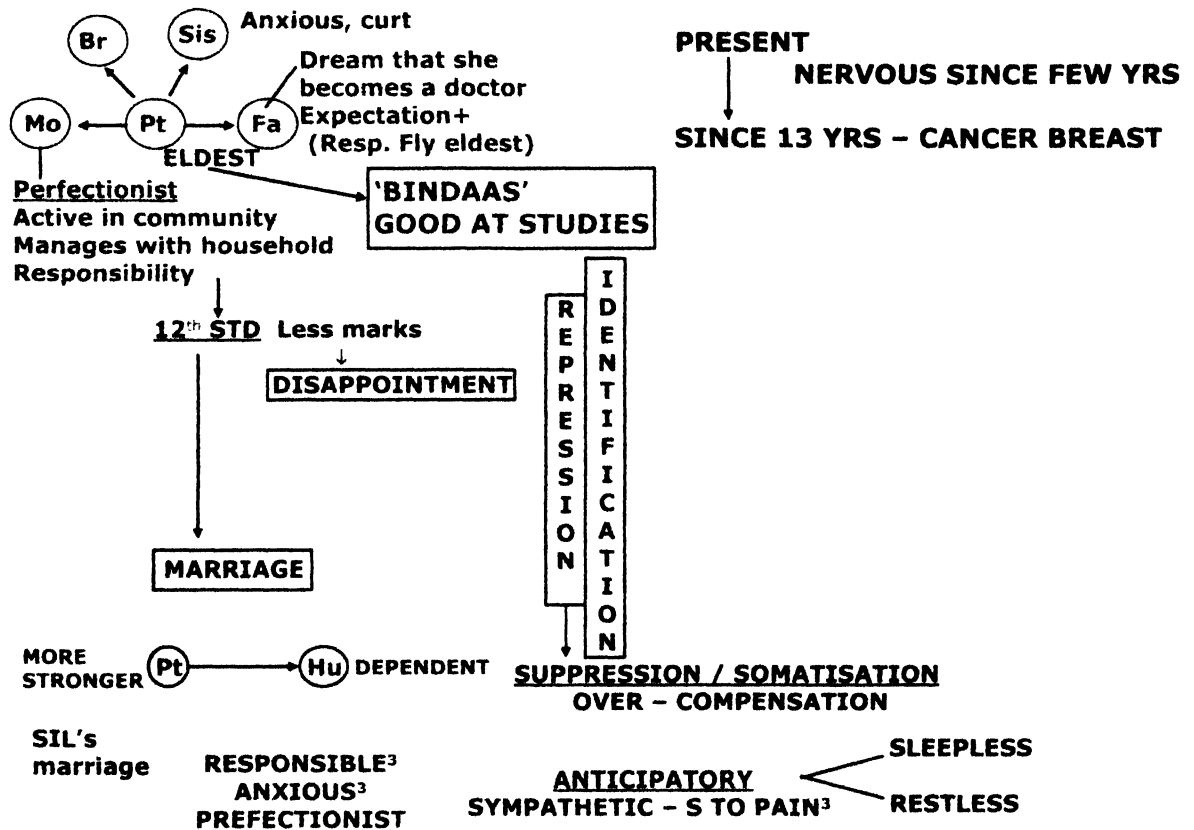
Br

Sis

Anxious, curt

Mo

Pt

Fa

Dream that she becomes a doctor
Expectation+
(Resp. Fly eldest)

ELDEST

Perfectionist
Active in community
Manages with household
Responsibility

PRESENT

NERVOUS SINCE FEW YRS

SINCE 13 YRS – CANCER BREAST

'BINDAAS'
GOOD AT STUDIES

IDENTIFICATION

REPRESSION

$12^{th}$ STD

Less marks

DISAPPOINTMENT

MARRIAGE

MORE STRONGER

Pt

Hu

DEPENDENT

SUPPRESSION / SOMATISATION
OVER – COMPENSATION

SIL's marriage

RESPONSIBLE$^3$
ANXIOUS$^3$
PREFECTIONIST

ANTICIPATORY
SYMPATHETIC – S TO PAIN$^3$

SLEEPLESS

RESTLESS